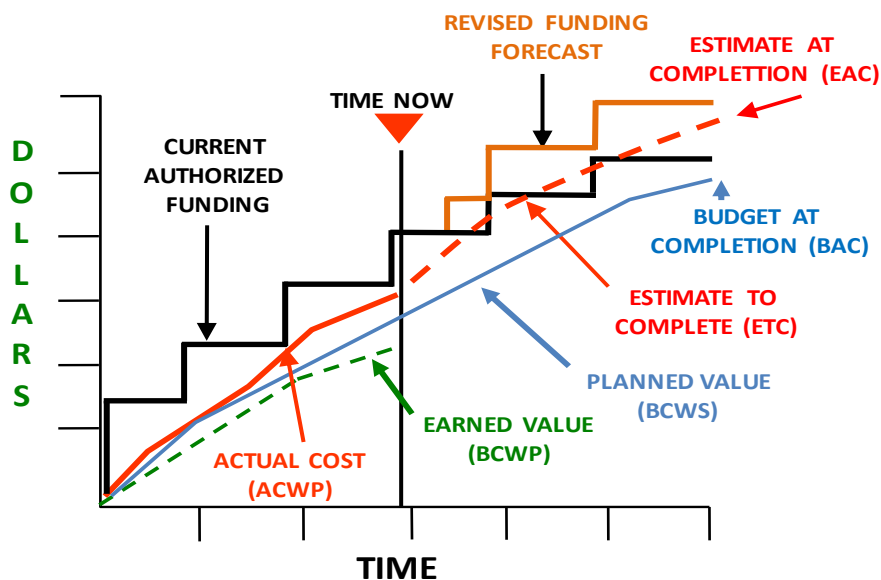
REVISED FUNDING FORECAST

ESTIMATE AT COMPLETTION (EAC)

TIME NOW

D O L L A R S

CURRENT AUTHORIZED FUNDING

BUDGET AT COMPLETION (BAC)

ESTIMATE TO COMPLETE (ETC)

PLANNED VALUE (BCWS)

EARNED VALUE (BCWP)

ACTUAL COST (ACWP)

TIME